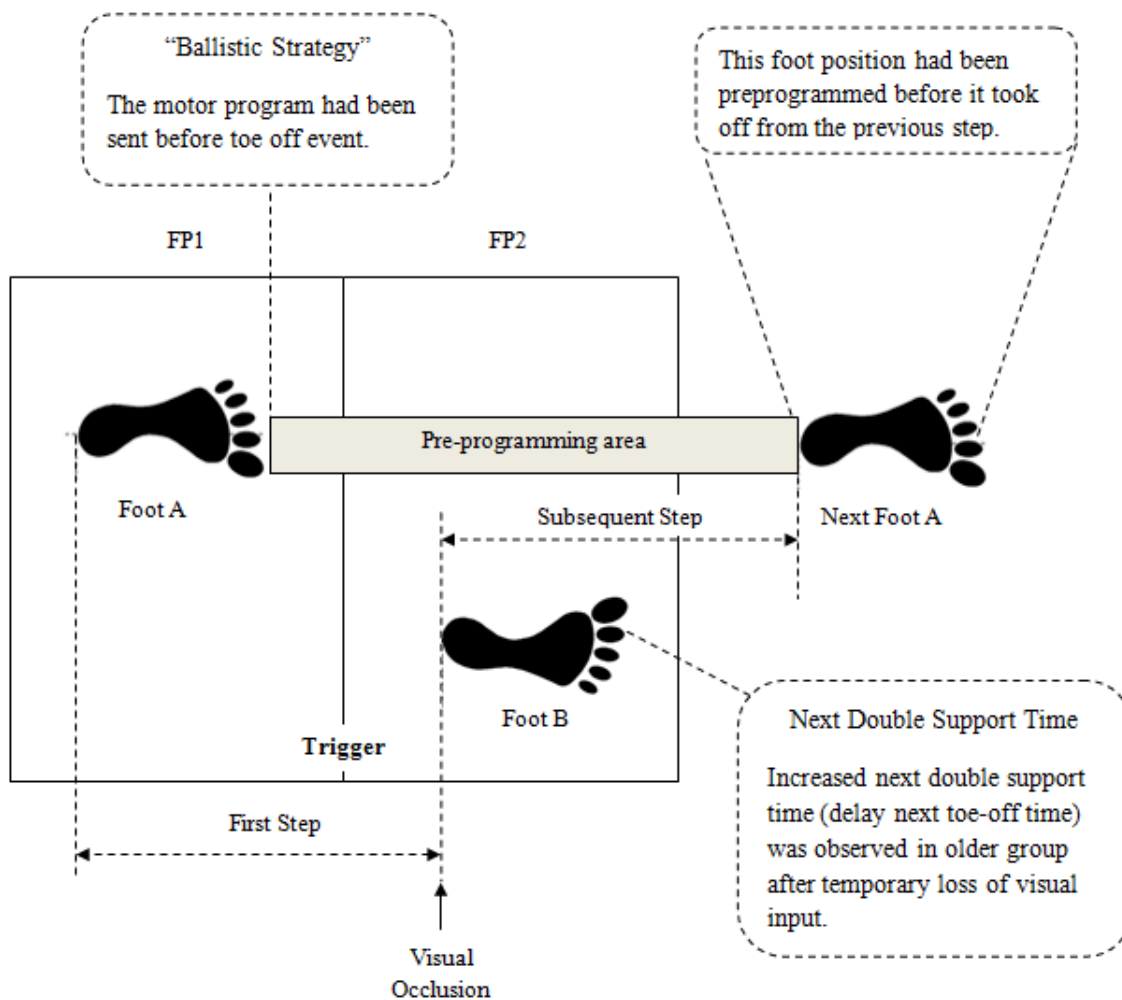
"Ballistic Strategy"

The motor program had been sent before toe off event.

This foot position had been preprogrammed before it took off from the previous step.

FP1

FP2

Pre-programming area

Foot A

Subsequent Step

Next Foot A

Foot B

Trigger

Next Double Support Time

Increased next double support time (delay next toe-off time) was observed in older group after temporary loss of visual input.

First Step

Visual Occlusion